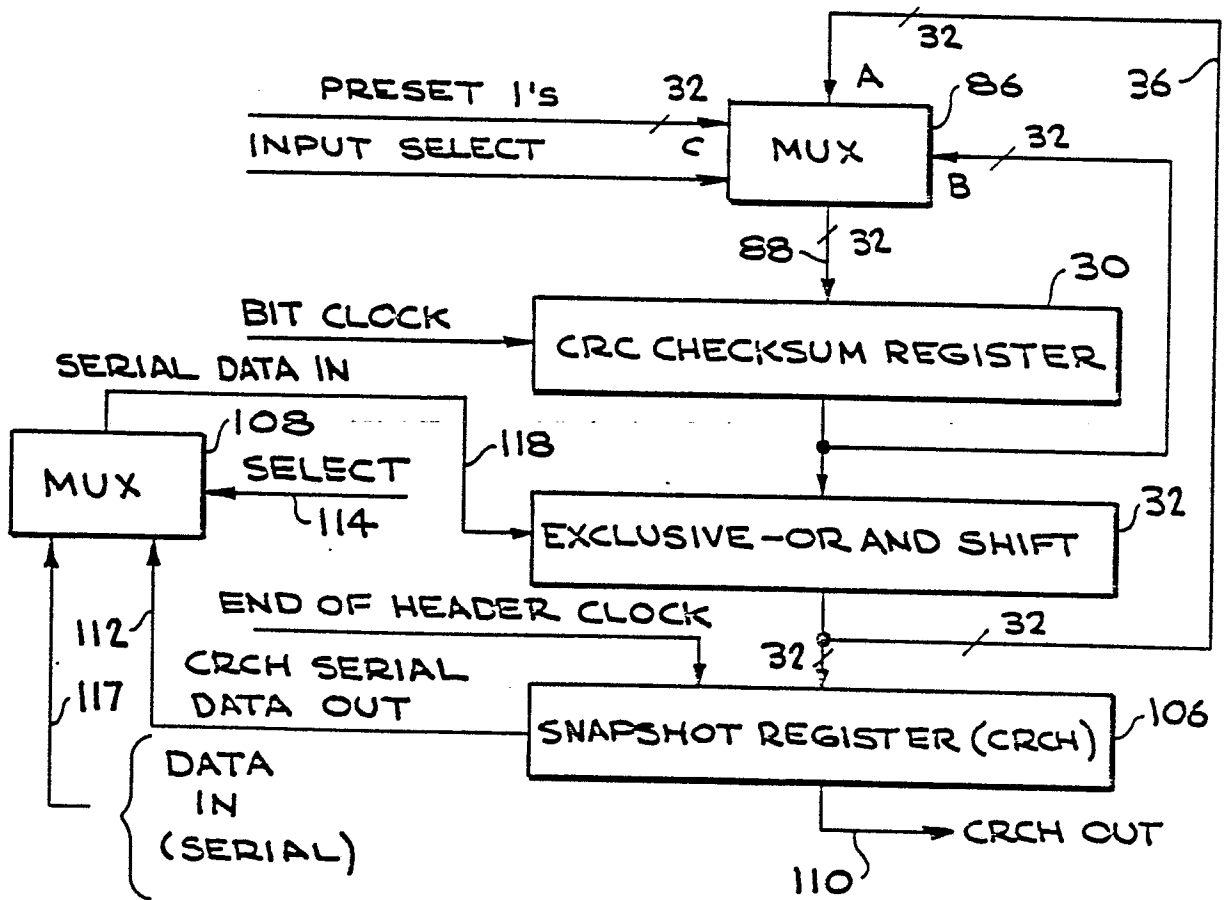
32
PRESET 1's
32
A
86
36
INPUT SELECT
C
MUX
32
B
88
32
30
BIT CLOCK
CRC CHECKSUM REGISTER
SERIAL DATA IN
108
118
MUX
SELECT
114
EXCLUSIVE-OR AND SHIFT
32
END OF HEADER CLOCK
112
32
32
CRCH SERIAL DATA OUT
117
SNAPSHOT REGISTER (CRCH)
106
DATA IN (SERIAL)
CRCH OUT
110